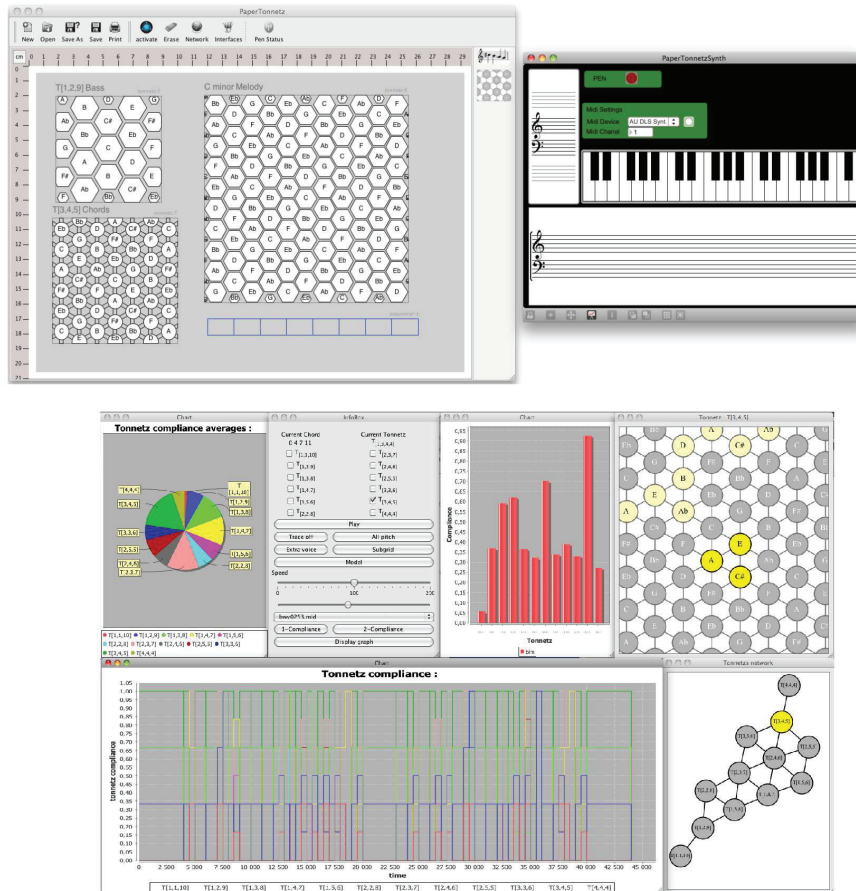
PaperTonnetz

New Open Save As Save Print activate Erase Network Interfaces Pen Status

T[1,2,9] Bass

C minor Melody

T[3,4,5] Chords

PaperTonnetzSynth

PEN

Midi Settings
Midi Device AU DLS Synt.
Midi Chanel 1

Chart

Tonnetz compliance averages :

InfoBox

Current Chord
0 4 7 11

Current Tonnetz
$T_{[3,4,5]}$

$T_{[1,1,10]}$ $T_{[2,3,7]}$
$T_{[1,2,9]}$ $T_{[2,4,6]}$
$T_{[1,3,8]}$ $T_{[2,5,5]}$
$T_{[1,4,7]}$ $T_{[3,3,6]}$
$T_{[1,5,6]}$ $T_{[3,4,5]}$
$T_{[2,2,8]}$ $T_{[4,4,4]}$

Play
Trace off
All pitch
Extra voice
Subgrid
Model
Speed
0 100 200
bwv0813.mid
1-Compliance
2-Compliance
Display graph

Chart

Compliance

Tonnetz

bins

Tonnetz T[3,4,5]

Tonnetz compliance :

tonnetz compliance

time

T[1,1,10] T[1,2,9] T[1,3,8] T[1,4,7] T[1,5,6] T[2,2,8] T[2,3,7] T[2,4,6] T[2,5,5] T[3,3,6] T[3,4,5] T[4,4,4]

Tonnetz network